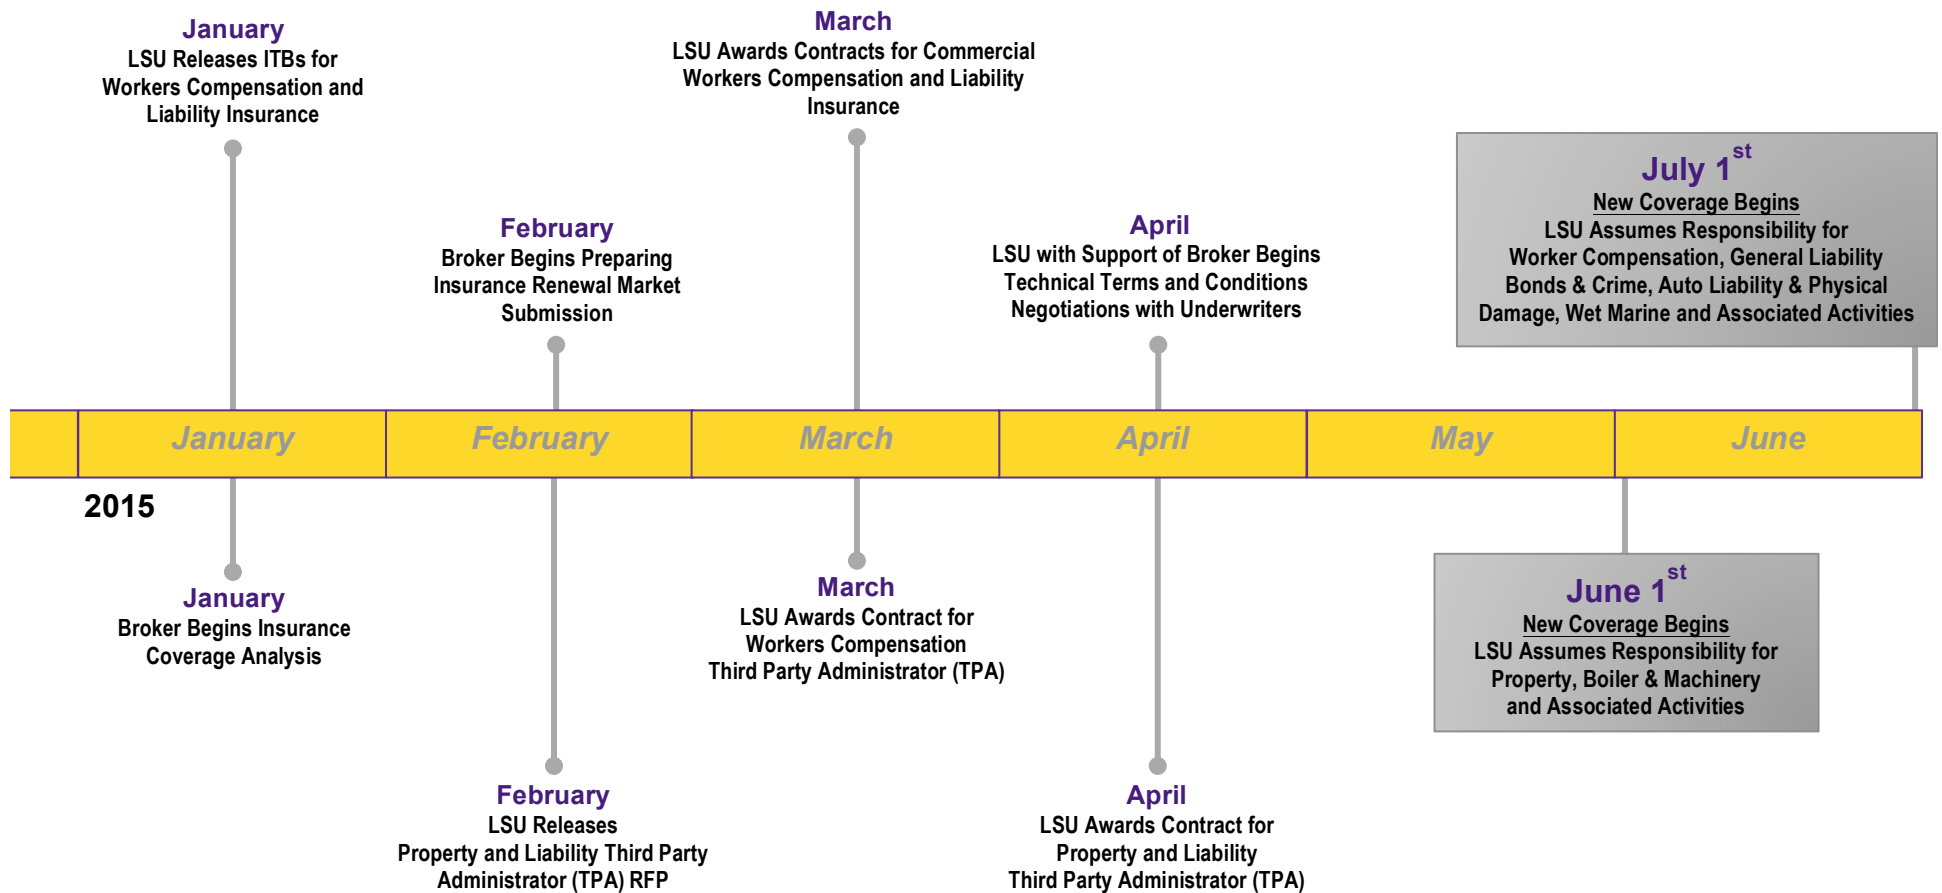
January
LSU Releases ITBs for Workers Compensation and Liability Insurance

March
LSU Awards Contracts for Commercial Workers Compensation and Liability Insurance

February
Broker Begins Preparing Insurance Renewal Market Submission

April
LSU with Support of Broker Begins Technical Terms and Conditions Negotiations with Underwriters

July $1^{st}$
New Coverage Begins
LSU Assumes Responsibility for Worker Compensation, General Liability Bonds & Crime, Auto Liability & Physical Damage, Wet Marine and Associated Activities

January February March April May June

2015

January
Broker Begins Insurance Coverage Analysis

March
LSU Awards Contract for Workers Compensation Third Party Administrator (TPA)

June $1^{st}$
New Coverage Begins
LSU Assumes Responsibility for Property, Boiler & Machinery and Associated Activities

February
LSU Releases Property and Liability Third Party Administrator (TPA) RFP

April
LSU Awards Contract for Property and Liability Third Party Administrator (TPA)